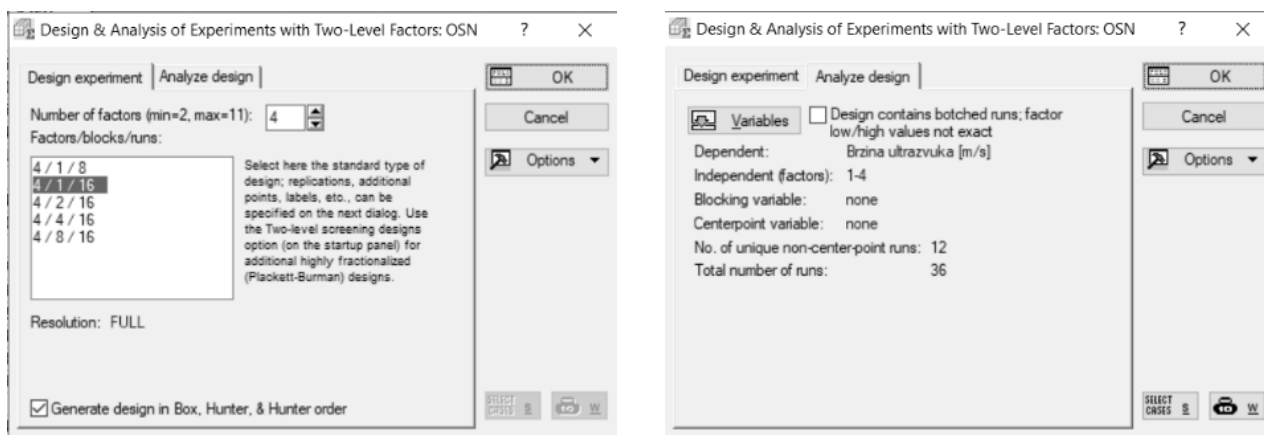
Design & Analysis of Experiments with Two-Level Factors: OSN ? ×

Design experiment | Analyze design

Number of factors (min=2, max=11): 4
Factors/blocks/runs:

4 / 1 / 8
4 / 1 / 16
4 / 2 / 16
4 / 4 / 16
4 / 8 / 16

Select here the standard type of design; replications, additional points, labels, etc., can be specified on the next dialog. Use the Two-level screening designs option (on the startup panel) for additional highly fractionalized (Plackett-Burman) designs.

Resolution: FULL

Generate design in Box, Hunter, & Hunter order

OK
Cancel
Options
SELECT CASES S
W

Design & Analysis of Experiments with Two-Level Factors: OSN ? ×

Design experiment | Analyze design

Variables
Design contains botched runs; factor low/high values not exact
Dependent: Brzina ultrazvuka [m/s]
Independent (factors): 1-4
Blocking variable: none
Centerpoint variable: none
No. of unique non-center-point runs: 12
Total number of runs: 36

OK
Cancel
Options
SELECT CASES S
W